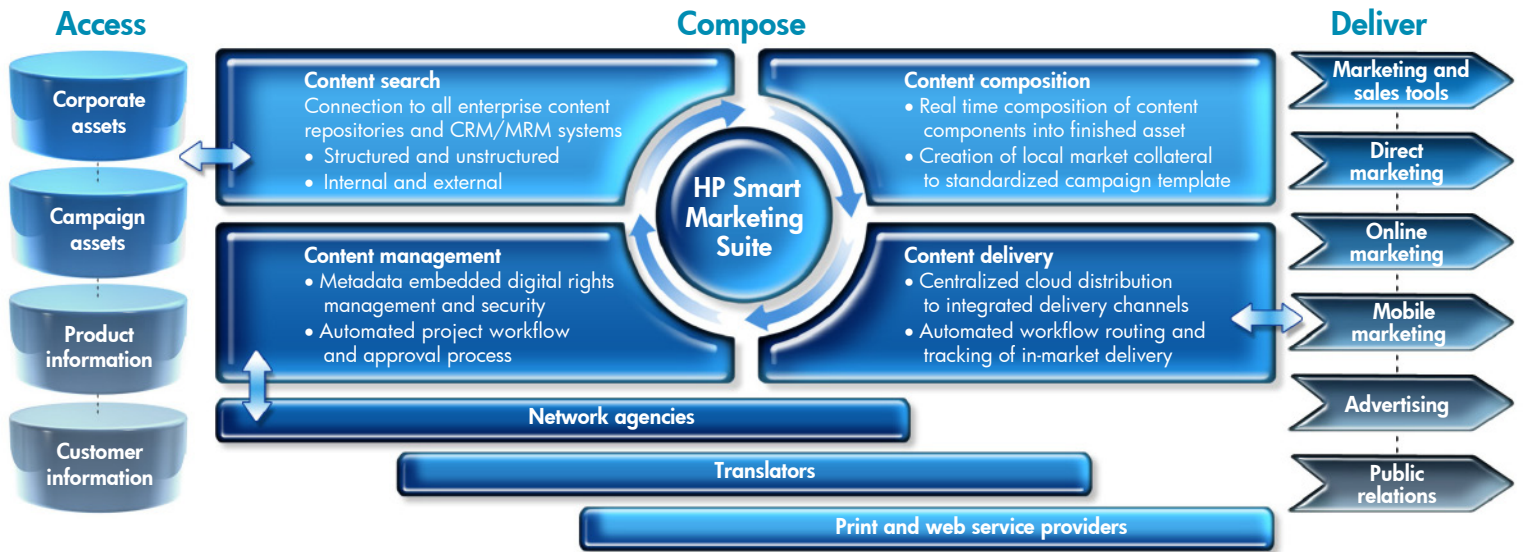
Access

Corporate assets

Campaign assets

Product information

Customer information

Compose

Content search
Connection to all enterprise content repositories and CRM/MRM systems
• Structured and unstructured
• Internal and external

Content composition
• Real time composition of content components into finished asset
• Creation of local market collateral to standardized campaign template

HP Smart Marketing Suite

Content management
• Metadata embedded digital rights management and security
• Automated project workflow and approval process

Content delivery
• Centralized cloud distribution to integrated delivery channels
• Automated workflow routing and tracking of in-market delivery

Network agencies

Translators

Print and web service providers

Deliver

Marketing and sales tools

Direct marketing

Online marketing

Mobile marketing

Advertising

Public relations